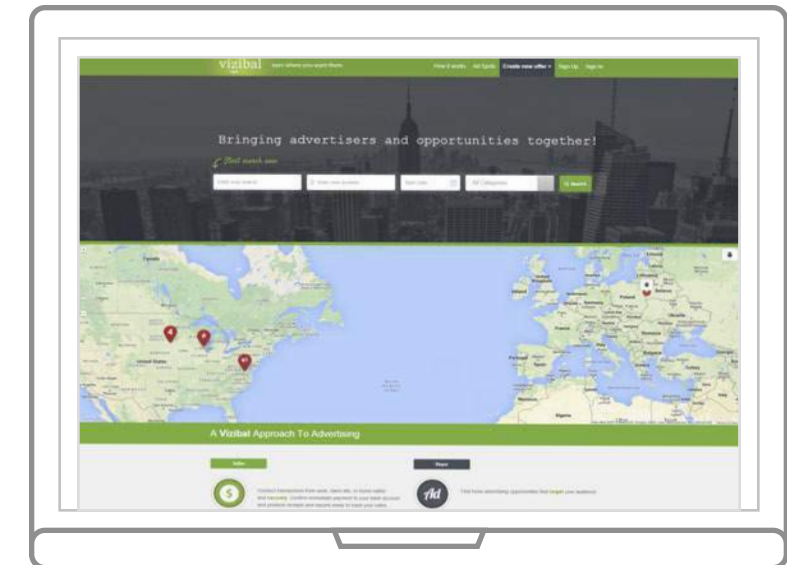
vizibal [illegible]

How it works Ad Spots Create new offer Sign Up Sign In

Bringing advertisers and opportunities together!

Start search now

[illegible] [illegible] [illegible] All Categories Search

Canada

United States

Poland

Belarus

Algeria

A Vizibal Approach To Advertising

Seller

Buyer

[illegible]

Ad

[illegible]